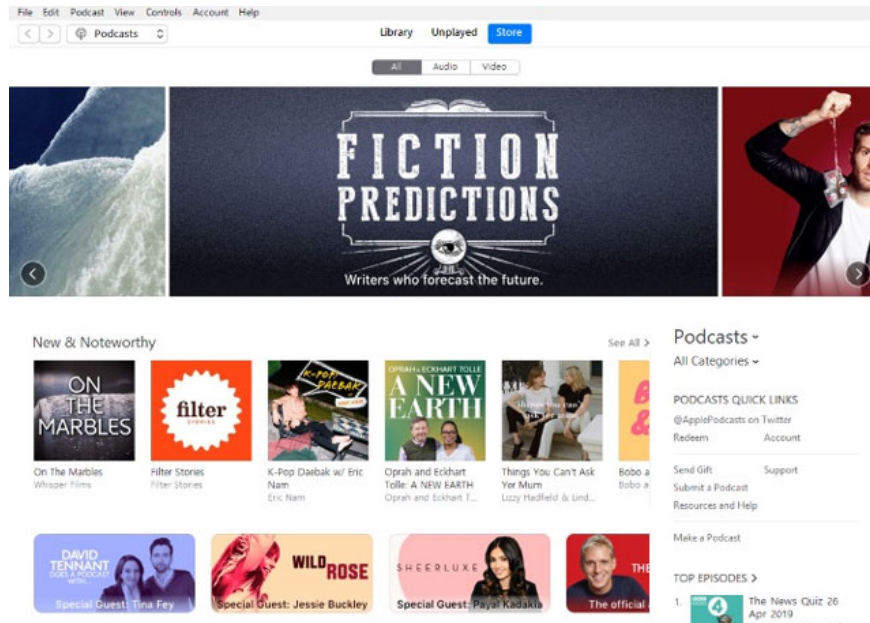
File Edit Podcast View Controls Account Help

Podcasts

Library Unplayed Store

All Audio Video

FICTION PREDICTIONS

Writers who forecast the future.

New & Noteworthy

See All >

ON THE MARBLES

On The Marbles
Whisper Films

filter STORIES

Filter Stories
Filter Stories

K-POP DAEBAK

K-Pop Daebak w/ Eric Nam
Eric Nam

OPRAH & ECKHART TOLLE A NEW EARTH

Oprah and Eckhart Tolle: A NEW EARTH
Oprah and Eckhart T...

Things You Can't Ask Yer Mum

Things You Can't Ask Yer Mum
Lizzy Hadfield & Lind...

Bobo a
Bobo a

DAVID TENNANT DOES A PODCAST WITH...

Special Guest: Tina Fey

WILD ROSE

Special Guest: Jessie Buckley

SHEERLUXE

Special Guest: Payal Kadakia

THE

The official

Podcasts
All Categories

PODCASTS QUICK LINKS

@ApplePodcasts on Twitter
Redeem Account
Send Gift Support
Submit a Podcast
Resources and Help

Make a Podcast

TOP EPISODES >

1. The News Quiz 26 Apr 2019